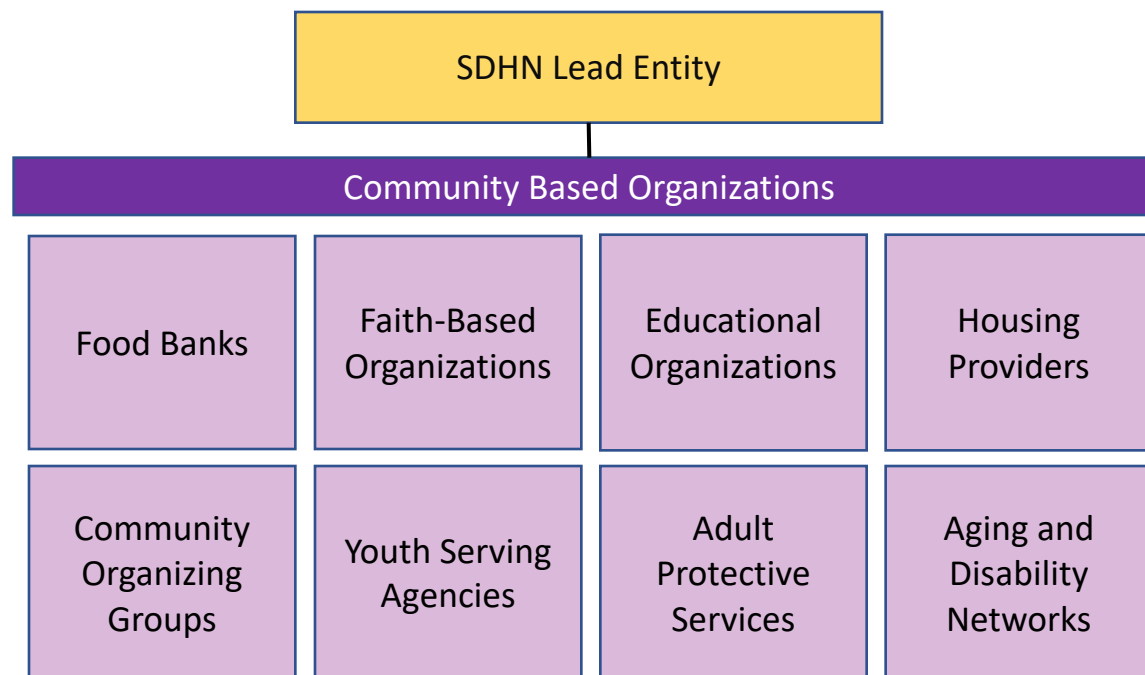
SDHN Lead Entity

Community Based Organizations

Food Banks

Faith-Based Organizations

Educational Organizations

Housing Providers

Community Organizing Groups

Youth Serving Agencies

Adult Protective Services

Aging and Disability Networks